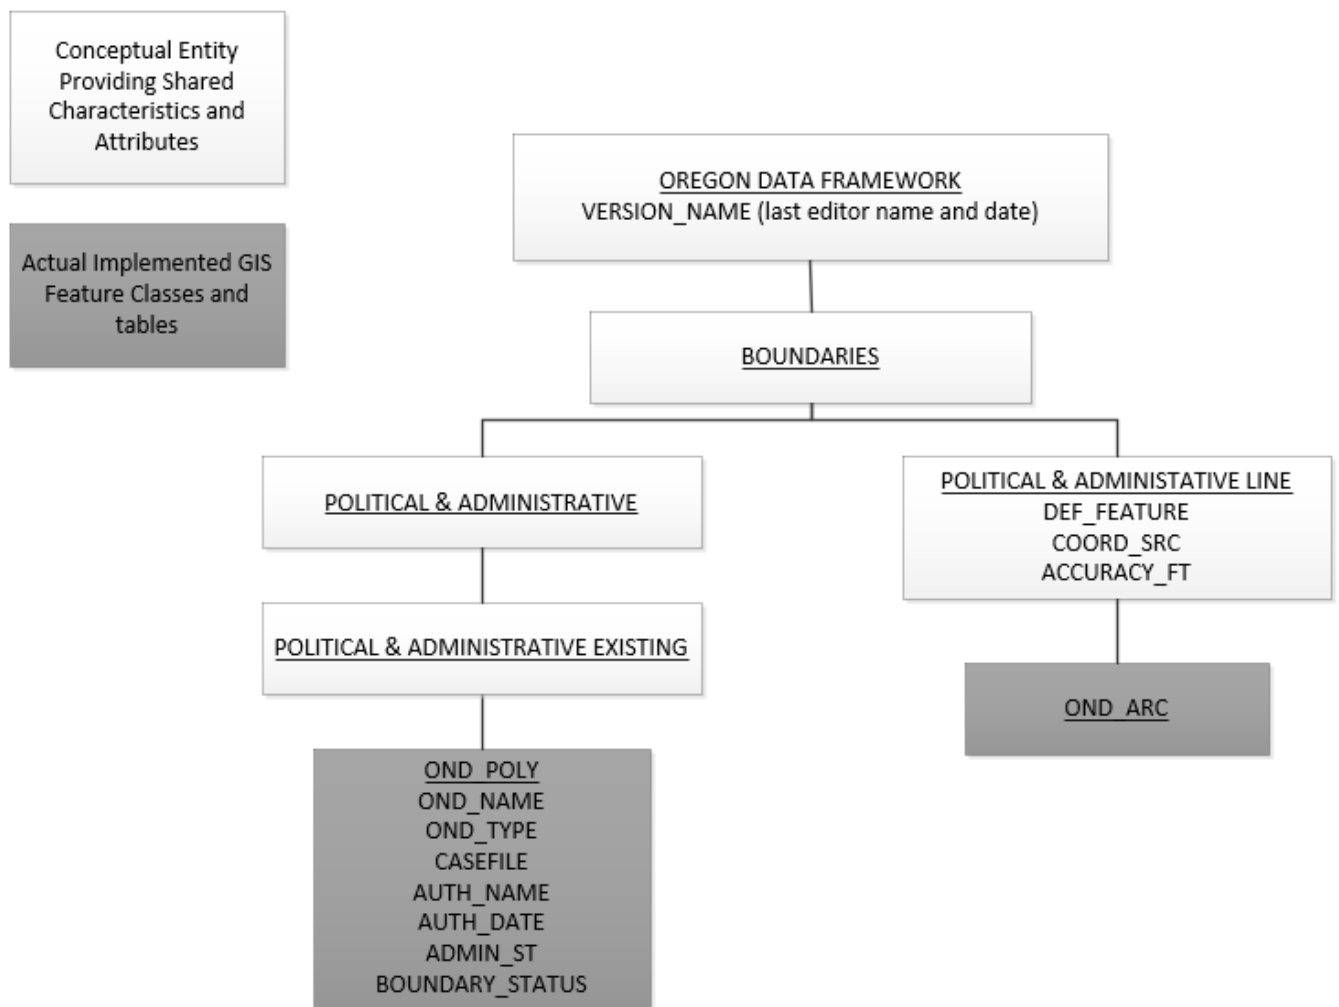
Conceptual Entity Providing Shared Characteristics and Attributes

Actual Implemented GIS Feature Classes and tables

OREGON DATA FRAMEWORK
VERSION_NAME (last editor name and date)

BOUNDARIES

POLITICAL & ADMINISTRATIVE

POLITICAL & ADMINISTATIVE LINE
DEF_FEATURE
COORD_SRC
ACCURACY_FT

POLITICAL & ADMINISTRATIVE EXISTING

OND_ARC

OND_POLY
OND_NAME
OND_TYPE
CASEFILE
AUTH_NAME
AUTH_DATE
ADMIN_ST
BOUNDARY_STATUS